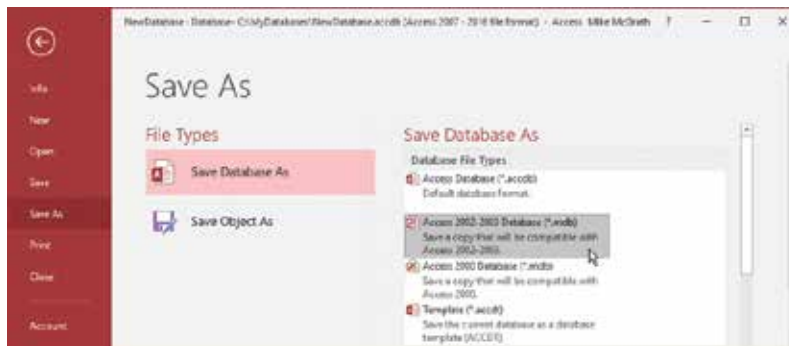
NewDatabase : Database- C:\MyDatabases\NewDatabase.accdb (Access 2007 - 2016 file format) - Access Mike McGrath ? − □ ×

Info
New
Open
Save
Save As
Print
Close
Account

Save As

File Types

Save Database As

Save Object As

Save Database As

Database File Types

Access Database (*.accdb)
Default database format.

Access 2002-2003 Database (*.mdb)
Save a copy that will be compatible with Access 2002-2003.

Access 2000 Database (*.mdb)
Save a copy that will be compatible with Access 2000.

Template (*.accdt)
Save the current database as a database template (ACCDT).